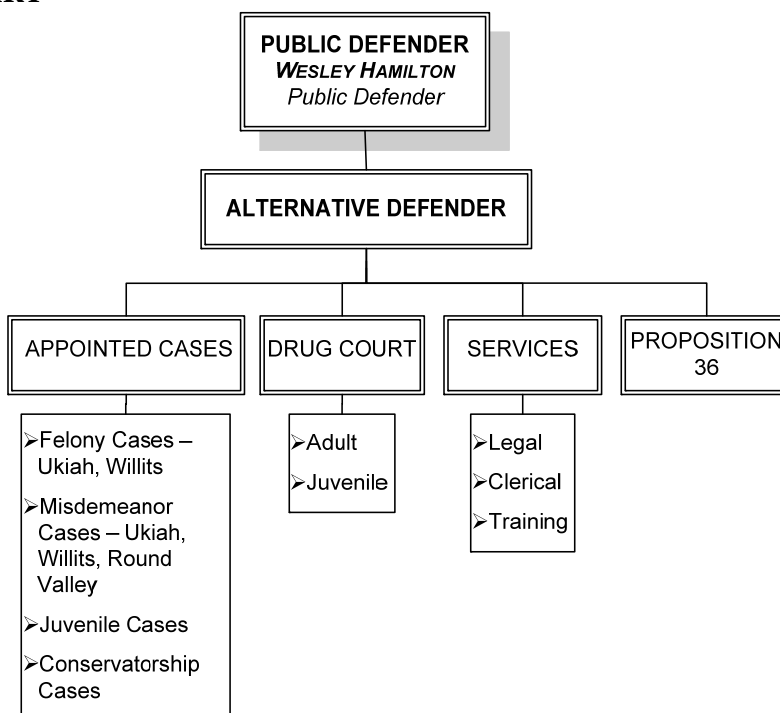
PUBLIC DEFENDER
WESLEY HAMILTON
Public Defender

ALTERNATIVE DEFENDER

APPOINTED CASES

DRUG COURT

SERVICES

PROPOSITION 36

➢Felony Cases – Ukiah, Willits
➢Misdemeanor Cases – Ukiah, Willits, Round Valley
➢Juvenile Cases
➢Conservatorship Cases

➢Adult
➢Juvenile

➢Legal
➢Clerical
➢Training